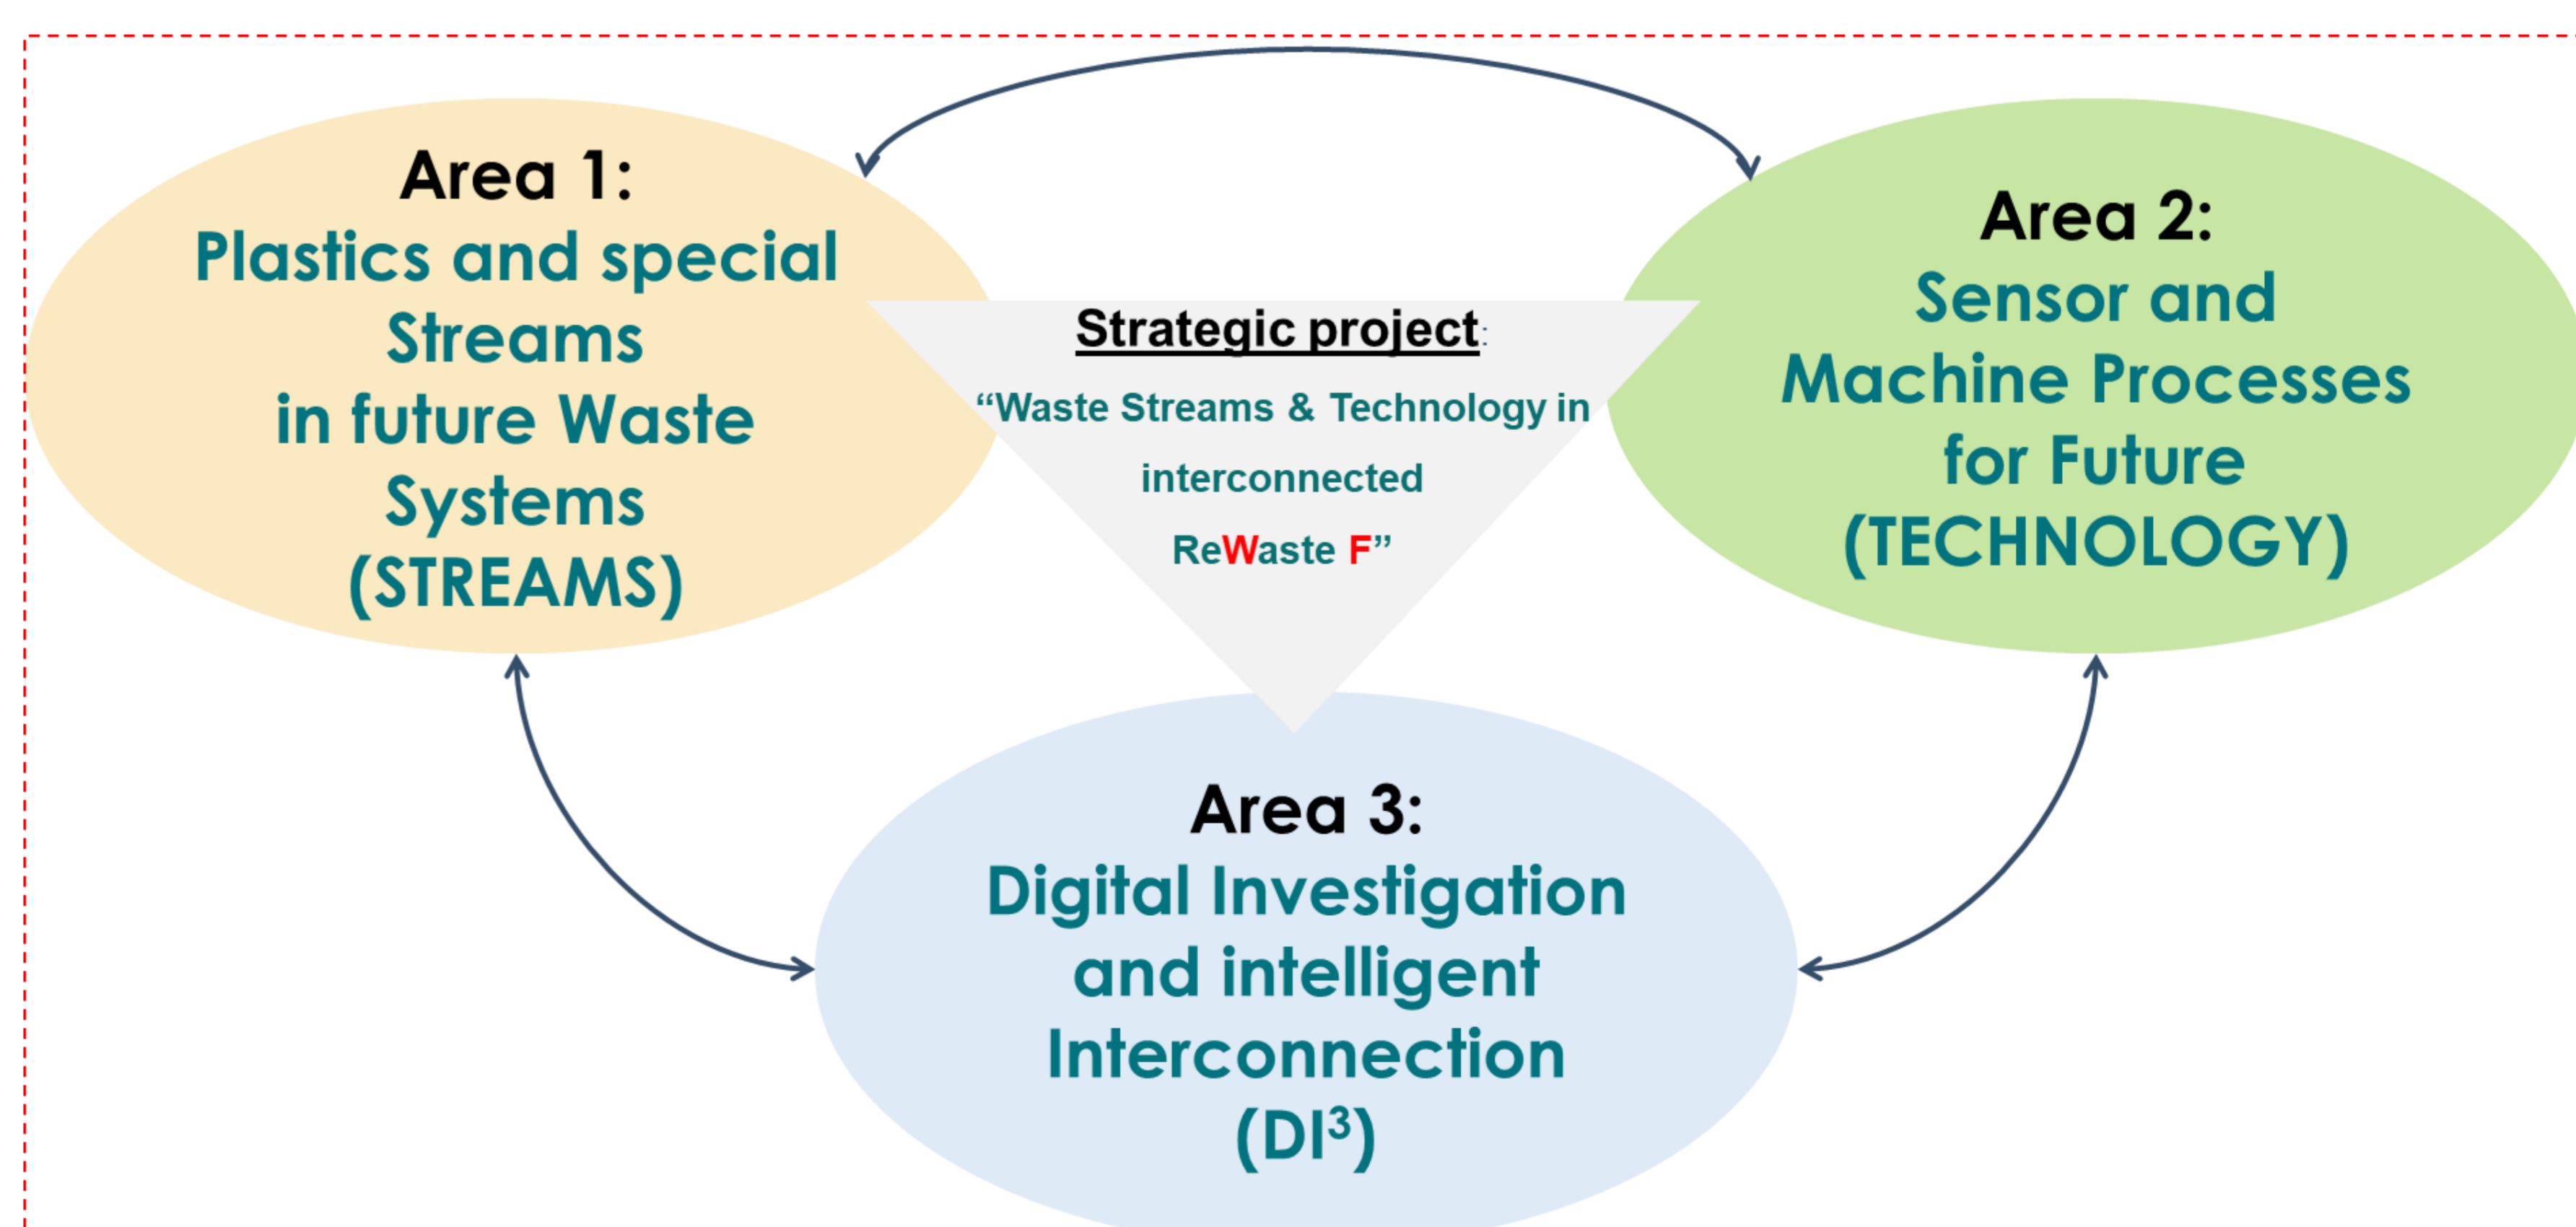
Area 1:
Plastics and special Streams in future Waste Systems (STREAMS)

Strategic project:
“Waste Streams & Technology in interconnected ReWaste F”

Area 2:
Sensor and Machine Processes for Future (TECHNOLOGY)

Area 3:
Digital Investigation and intelligent Interconnection ($DI^3$)